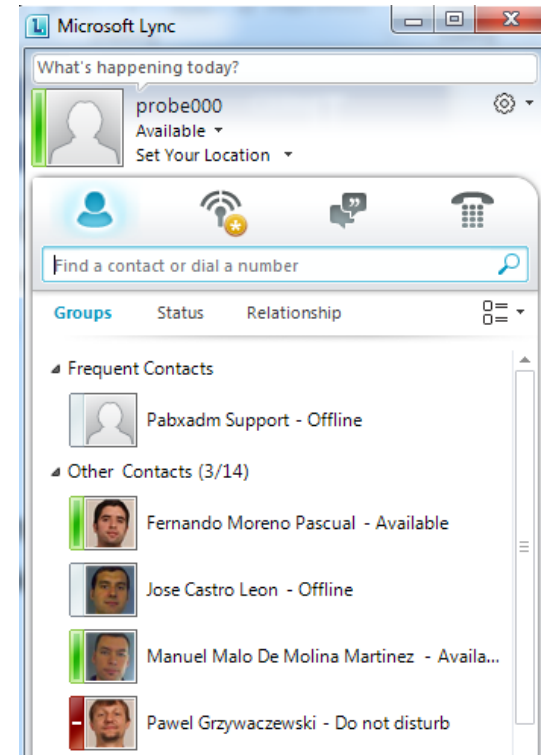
Microsoft Lync

What's happening today?

probe000
Available
Set Your Location

Find a contact or dial a number

Groups Status Relationship

Frequent Contacts

Pabxadm Support - Offline

Other Contacts (3/14)

Fernando Moreno Pascual - Available

Jose Castro Leon - Offline

Manuel Malo De Molina Martinez - Availa...

Pawel Grzywaczewski - Do not disturb